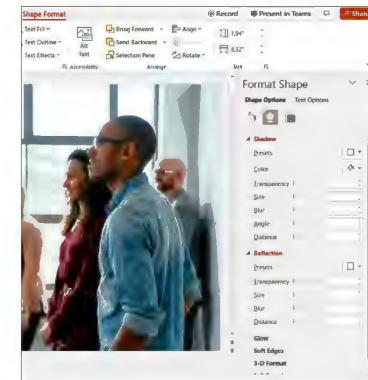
Shape Format

Record

Present in Teams

Share

Text Fill

Text Outline

Text Effects

Alt Text

Accessibility

Bring Forward

Send Backward

Selection Pane

Align

Rotate

Arrange

1.94"

4.32"

Size

Format Shape

Shape Options

Text Options

Shadow

Presets

Color

Transparency

Size

Blur

Angle

Distance

Reflection

Presets

Transparency

Size

Blur

Distance

Glow

Soft Edges

3-D Format